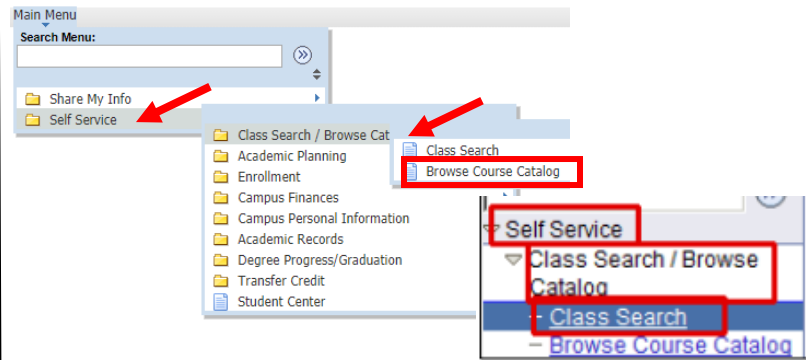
Main Menu

Search Menu:

Share My Info
Self Service

Class Search / Browse Cat
Academic Planning
Enrollment
Campus Finances
Campus Personal Information
Academic Records
Degree Progress/Graduation
Transfer Credit
Student Center

Class Search
Browse Course Catalog

Self Service
Class Search / Browse Catalog
Class Search
Browse Course Catalog